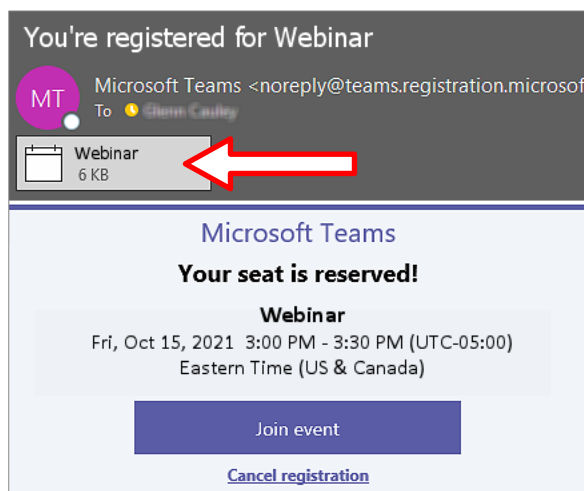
You're registered for Webinar

MT

Microsoft Teams <noreply@teams.registration.microsof

To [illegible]

Webinar
6 KB

Microsoft Teams

Your seat is reserved!

Webinar
Fri, Oct 15, 2021 3:00 PM - 3:30 PM (UTC-05:00)
Eastern Time (US & Canada)

Join event

Cancel registration